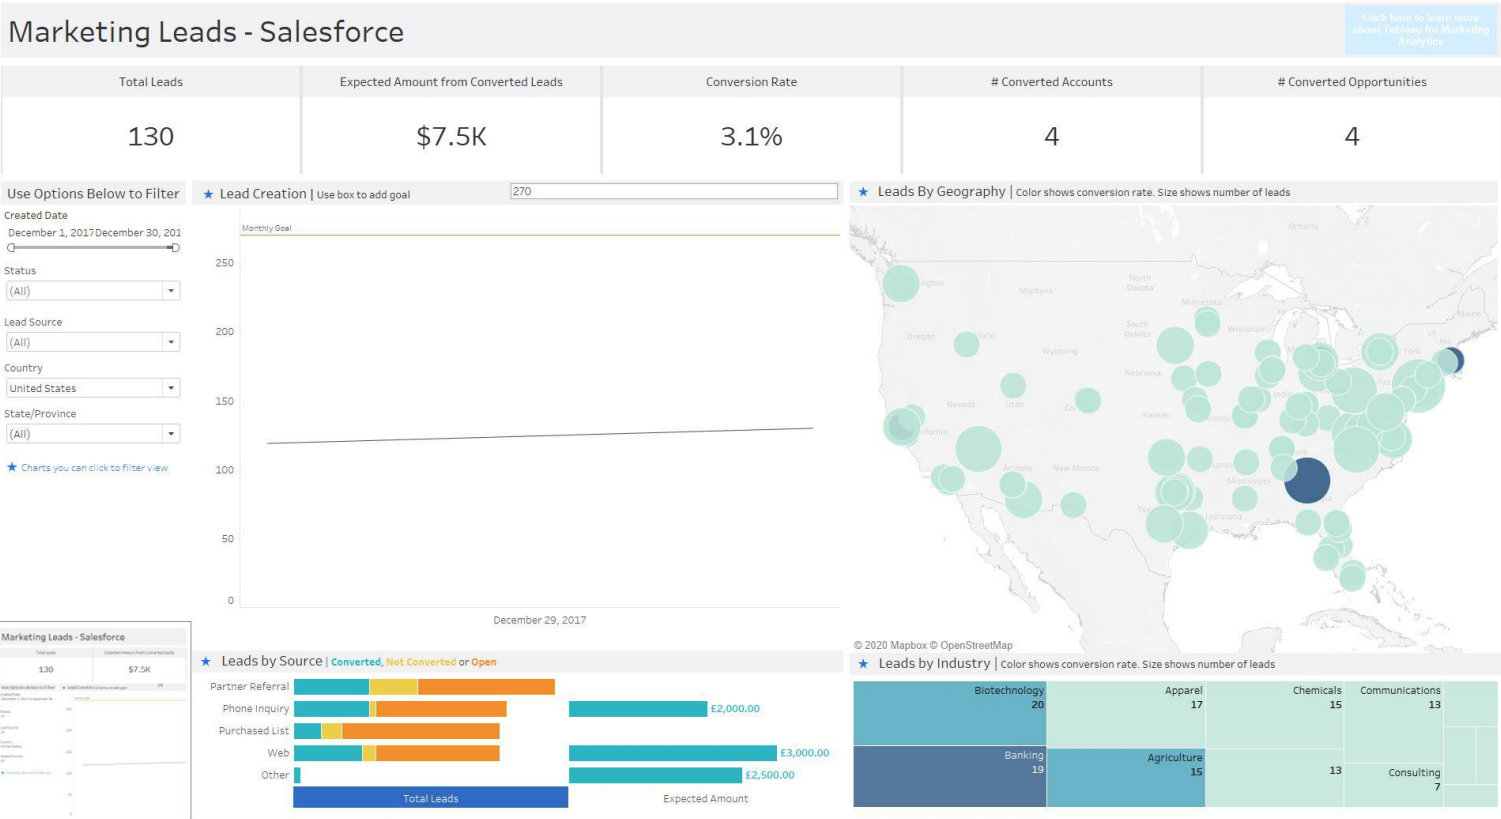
Marketing Leads - Salesforce

Click here to learn more about Tableau for Marketing Analytics

| Total Leads | Expected Amount from Converted Leads | Conversion Rate | # Converted Accounts | # Converted Opportunities |
|---|---|---|---|---|
| 130 | $7.5K | 3.1% | 4 | 4 |

Use Options Below to Filter

Created Date
December 1, 2017 December 30, 201

Status
(All)

Lead Source
(All)

Country
United States

State/Province
(All)

★ Charts you can click to filter view

★ Lead Creation | Use box to add goal
270

Monthly Goal

250
200
150
100
50
0

December 29, 2017

★ Leads By Geography | Color shows conversion rate. Size shows number of leads

Ontario
ington
Montana
North Dakota
Minnesota
South Dakota
Wisconsin
Maine
Oregon
Idaho
Wyoming
VT
NH
York
Nebraska
Nevada
Utah
Co
Kansas
Indi
ssouri
ifornia
Arizona
New Mexico
ansas
Mississippi
Tex
Louisiana

© 2020 Mapbox © OpenStreetMap

Marketing Leads - Salesforce
130
$7.5K

★ Leads by Source | Converted, Not Converted or Open

Partner Referral
Phone Inquiry
Purchased List
Web
Other

£2,000.00
£3,000.00
£2,500.00

Total Leads
Expected Amount

★ Leads by Industry | Color shows conversion rate. Size shows number of leads

Biotechnology
20
Apparel
17
Chemicals
15
Communications
13
Banking
19
Agriculture
15
13
Consulting
7